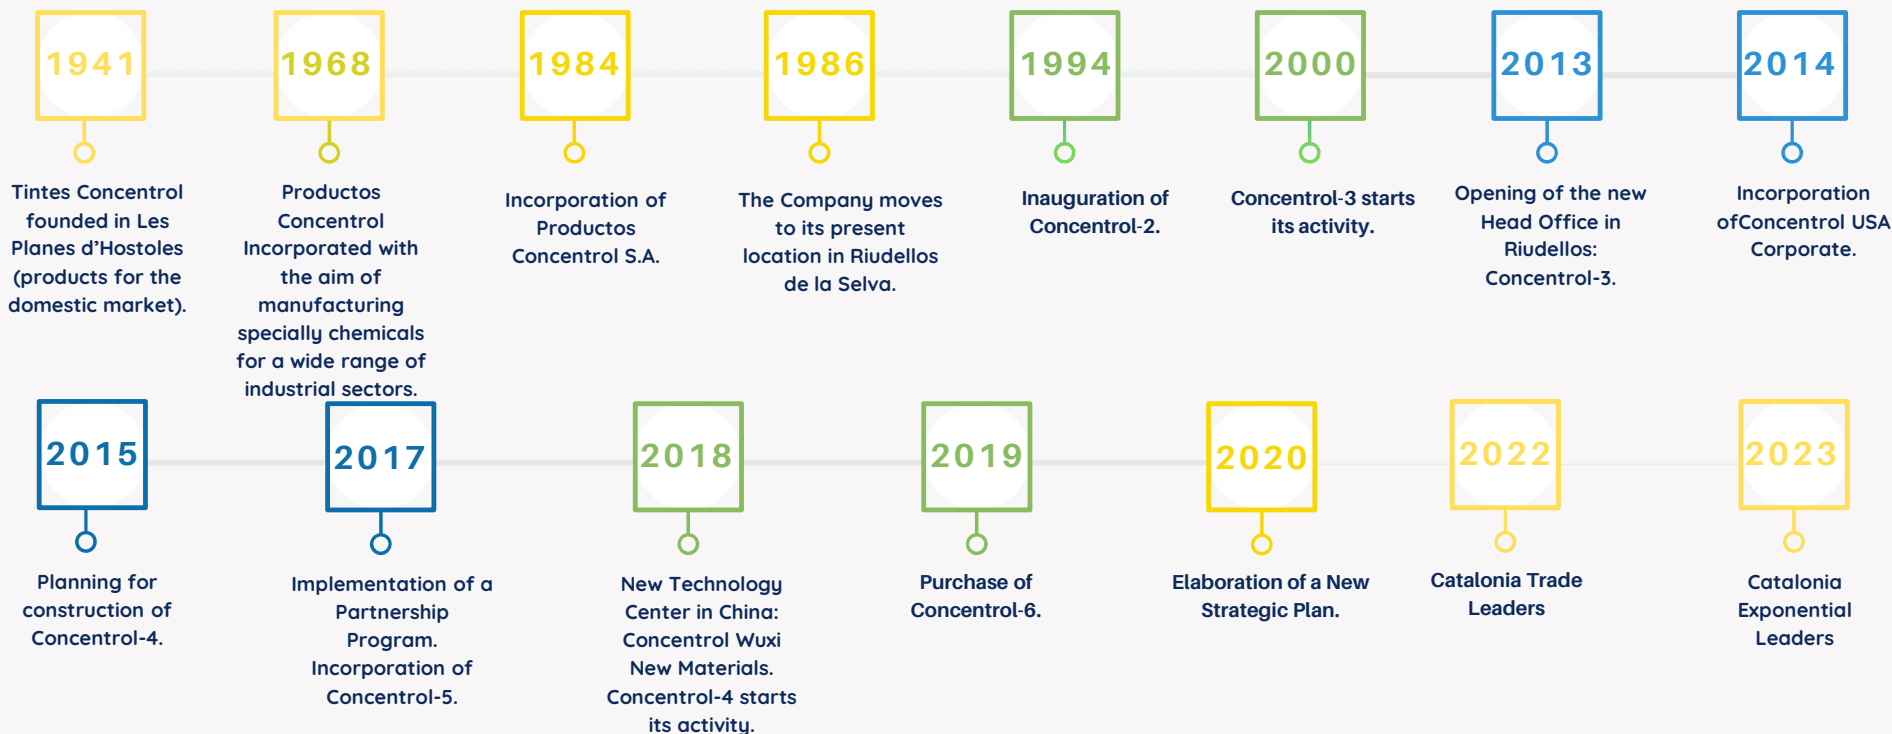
1941

Tintes Concentrol founded in Les Planes d'Hostoles (products for the domestic market).

1968

Productos Concentrol Incorporated with the aim of manufacturing specially chemicals for a wide range of industrial sectors.

1984

Incorporation of Productos Concentrol S.A.

1986

The Company moves to its present location in Riudellos de la Selva.

1994

Inauguration of Concentrol-2.

2000

Concentrol-3 starts its activity.

2013

Opening of the new Head Office in Riudellos: Concentrol-3.

2014

Incorporation ofConcentrol USA Corporate.

2015

Planning for construction of Concentrol-4.

2017

Implementation of a Partnership Program. Incorporation of Concentrol-5.

2018

New Technology Center in China: Concentrol Wuxi New Materials. Concentrol-4 starts its activity.

2019

Purchase of Concentrol-6.

2020

Elaboration of a New Strategic Plan.

2022

Catalonia Trade Leaders

2023

Catalonia Exponential Leaders